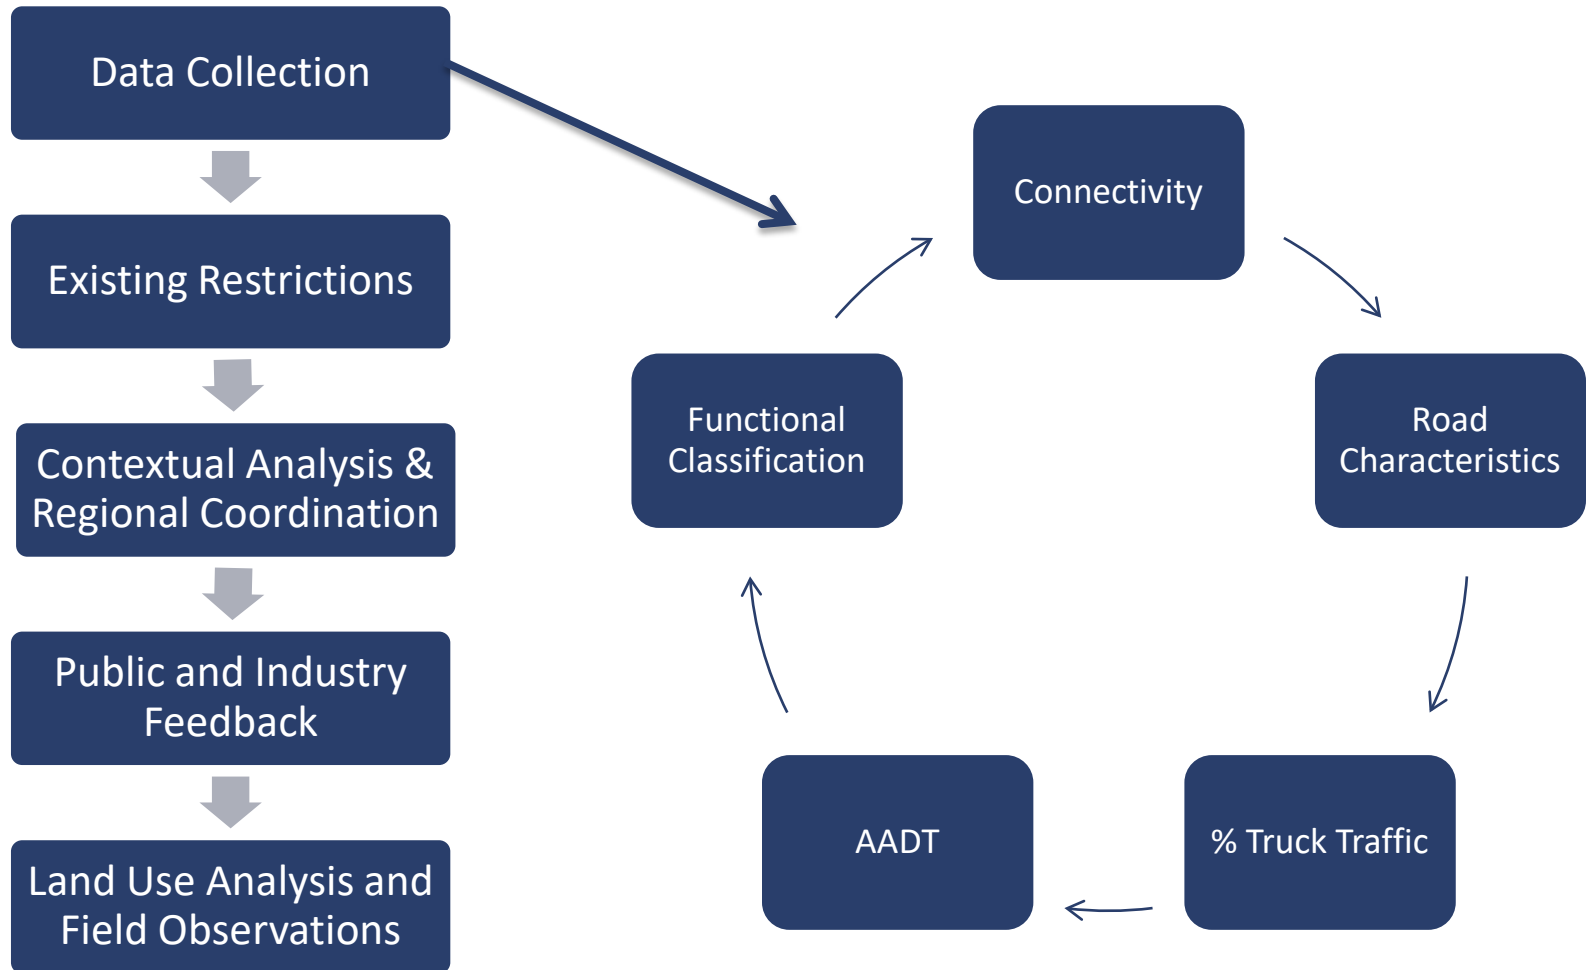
Data Collection

Existing Restrictions

Contextual Analysis & Regional Coordination

Public and Industry Feedback

Land Use Analysis and Field Observations

Connectivity

Road Characteristics

% Truck Traffic

AADT

Functional Classification